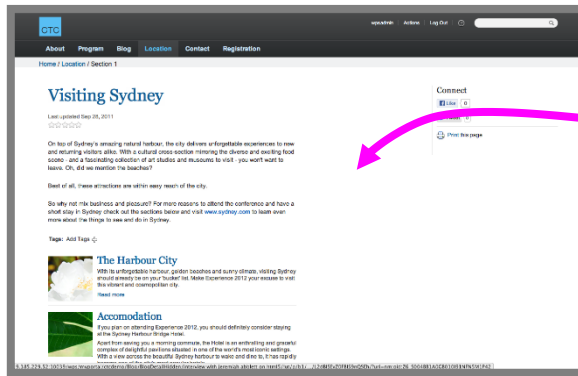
OTC

wpadmin Actions Log Out

About Program Blog Location Contact Registration

Home / Location / Section 1

Visiting Sydney

Last updated Sep 28, 2011

Connect

Like 0

0

Print this page

On top of Sydney's amazing natural harbour, the city delivers unforgettable experiences to new and returning visitors alike. With a cultural cross section mirroring the diverse and exciting food scene - and a fascinating collection of art studios and museums to visit - you won't want to leave. Oh, did we mention the beaches?

Best of all, these attractions are within easy reach of the city.

So why not mix business and pleasure? For more reasons to attend the conference and have a short stay in Sydney check out the sections below and visit www.sydney.com to learn even more about the things to see and do in Sydney.

Tags: Add Tags

The Harbour City

With its unforgettable harbour, golden beaches and sunny climate, visiting Sydney should already be on your 'bucket' list. Make Experience 2012 your excuse to visit this vibrant and cosmopolitan city.

Read more

Accomodation

If you plan on attending Experience 2012, you should definitely consider staying at the Sydney Harbour Bridge Hotel.

Apart from saving you a morning commute, the Hotel is an enthralling and graceful complex of delightful pavilions situated in one of the world's most iconic settings. With a view across the beautiful Sydney harbour to wake and dine to, it has rapidly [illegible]

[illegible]